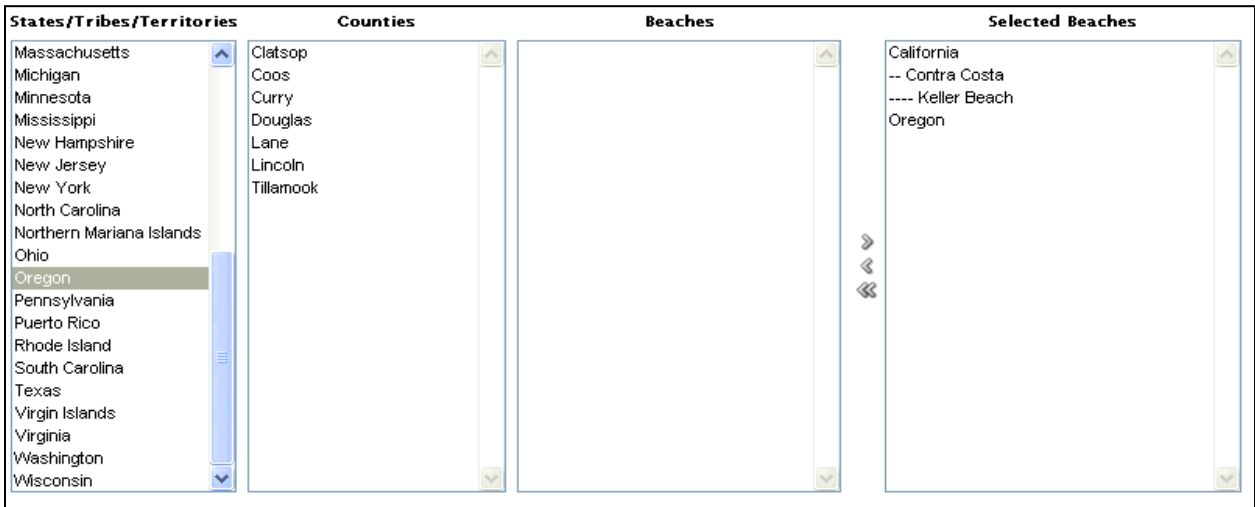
States/Tribes/Territories

Massachusetts
Michigan
Minnesota
Mississippi
New Hampshire
New Jersey
New York
North Carolina
Northern Mariana Islands
Ohio
Oregon
Pennsylvania
Puerto Rico
Rhode Island
South Carolina
Texas
Virgin Islands
Virginia
Washington
Wisconsin

Counties

Clatsop
Coos
Curry
Douglas
Lane
Lincoln
Tillamook

Beaches

Selected Beaches

California
-- Contra Costa
---- Keller Beach
Oregon